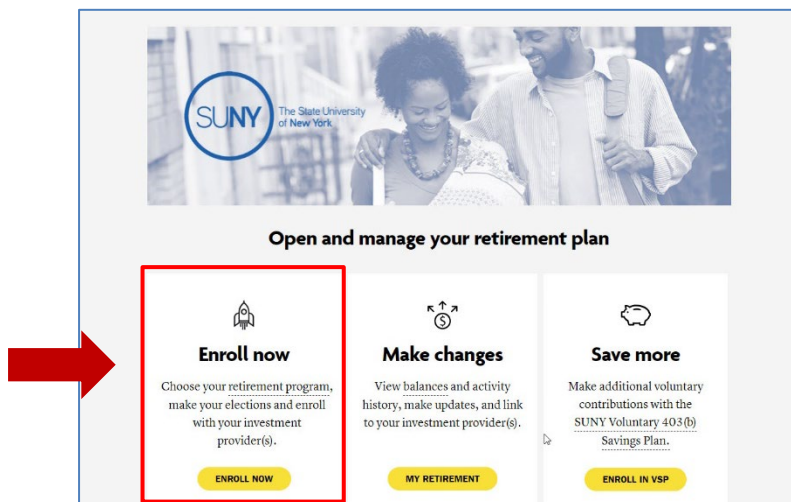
SUNY The State University of New York

Open and manage your retirement plan

Enroll now

Choose your retirement program, make your elections and enroll with your investment provider(s).

ENROLL NOW

Make changes

View balances and activity history, make updates, and link to your investment provider(s).

MY RETIREMENT

Save more

Make additional voluntary contributions with the SUNY Voluntary 403(b) Savings Plan.

ENROLL IN VSP